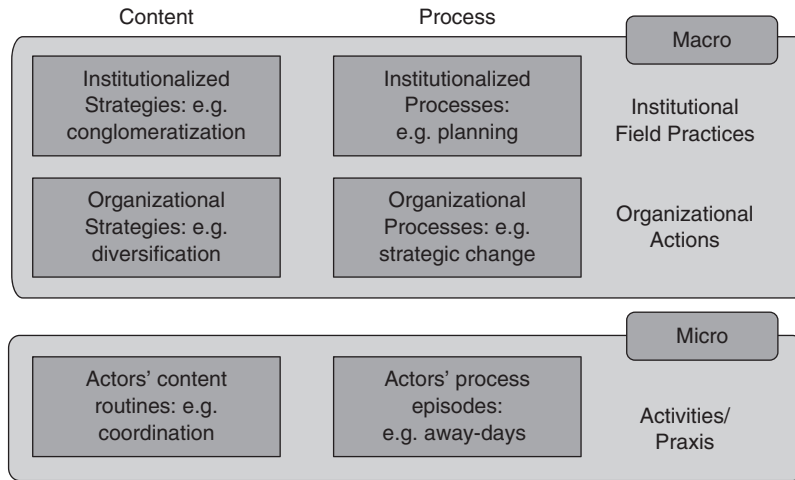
Content

Process

Macro

Institutionalized Strategies: e.g. conglomeratization

Institutionalized Processes: e.g. planning

Institutional Field Practices

Organizational Strategies: e.g. diversification

Organizational Processes: e.g. strategic change

Organizational Actions

Micro

Actors' content routines: e.g. coordination

Actors' process episodes: e.g. away-days

Activities/ Praxis